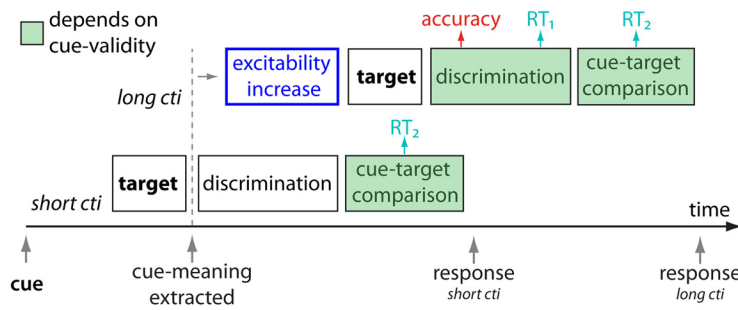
depends on cue-validity

accuracy

$RT_1$

$RT_2$

long cti

excitability increase

target

discrimination

cue-target comparison

$RT_2$

short cti

target

discrimination

cue-target comparison

time

cue

cue-meaning extracted

response
short cti

response
long cti